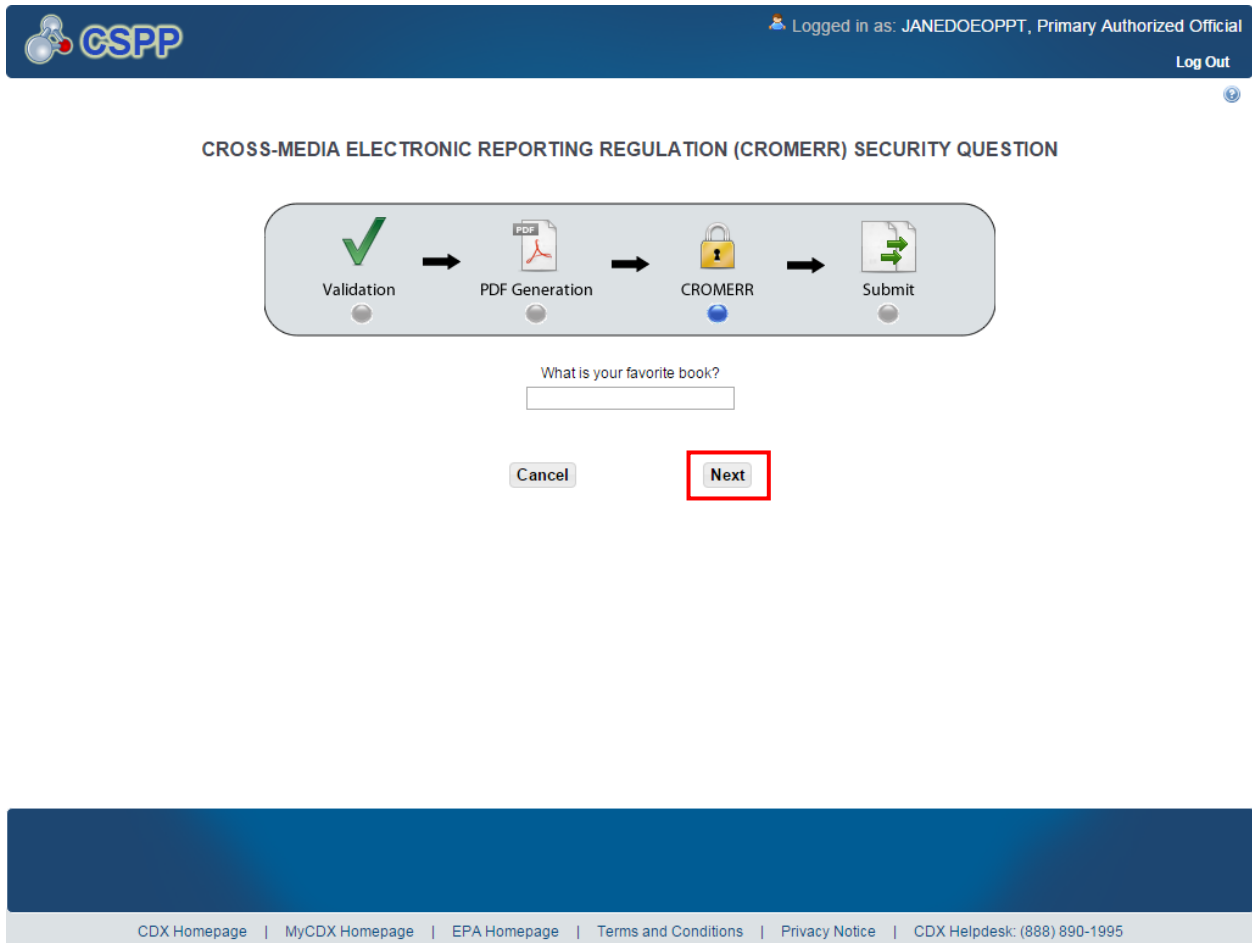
CSPP

Logged in as: JANEDOEOPPT, Primary Authorized Official

Log Out

CROSS-MEDIA ELECTRONIC REPORTING REGULATION (CROMERR) SECURITY QUESTION

Validation

PDF

PDF Generation

CROMERR

Submit

What is your favorite book?

Cancel

Next

CDX Homepage | MyCDX Homepage | EPA Homepage | Terms and Conditions | Privacy Notice | CDX Helpdesk: (888) 890-1995